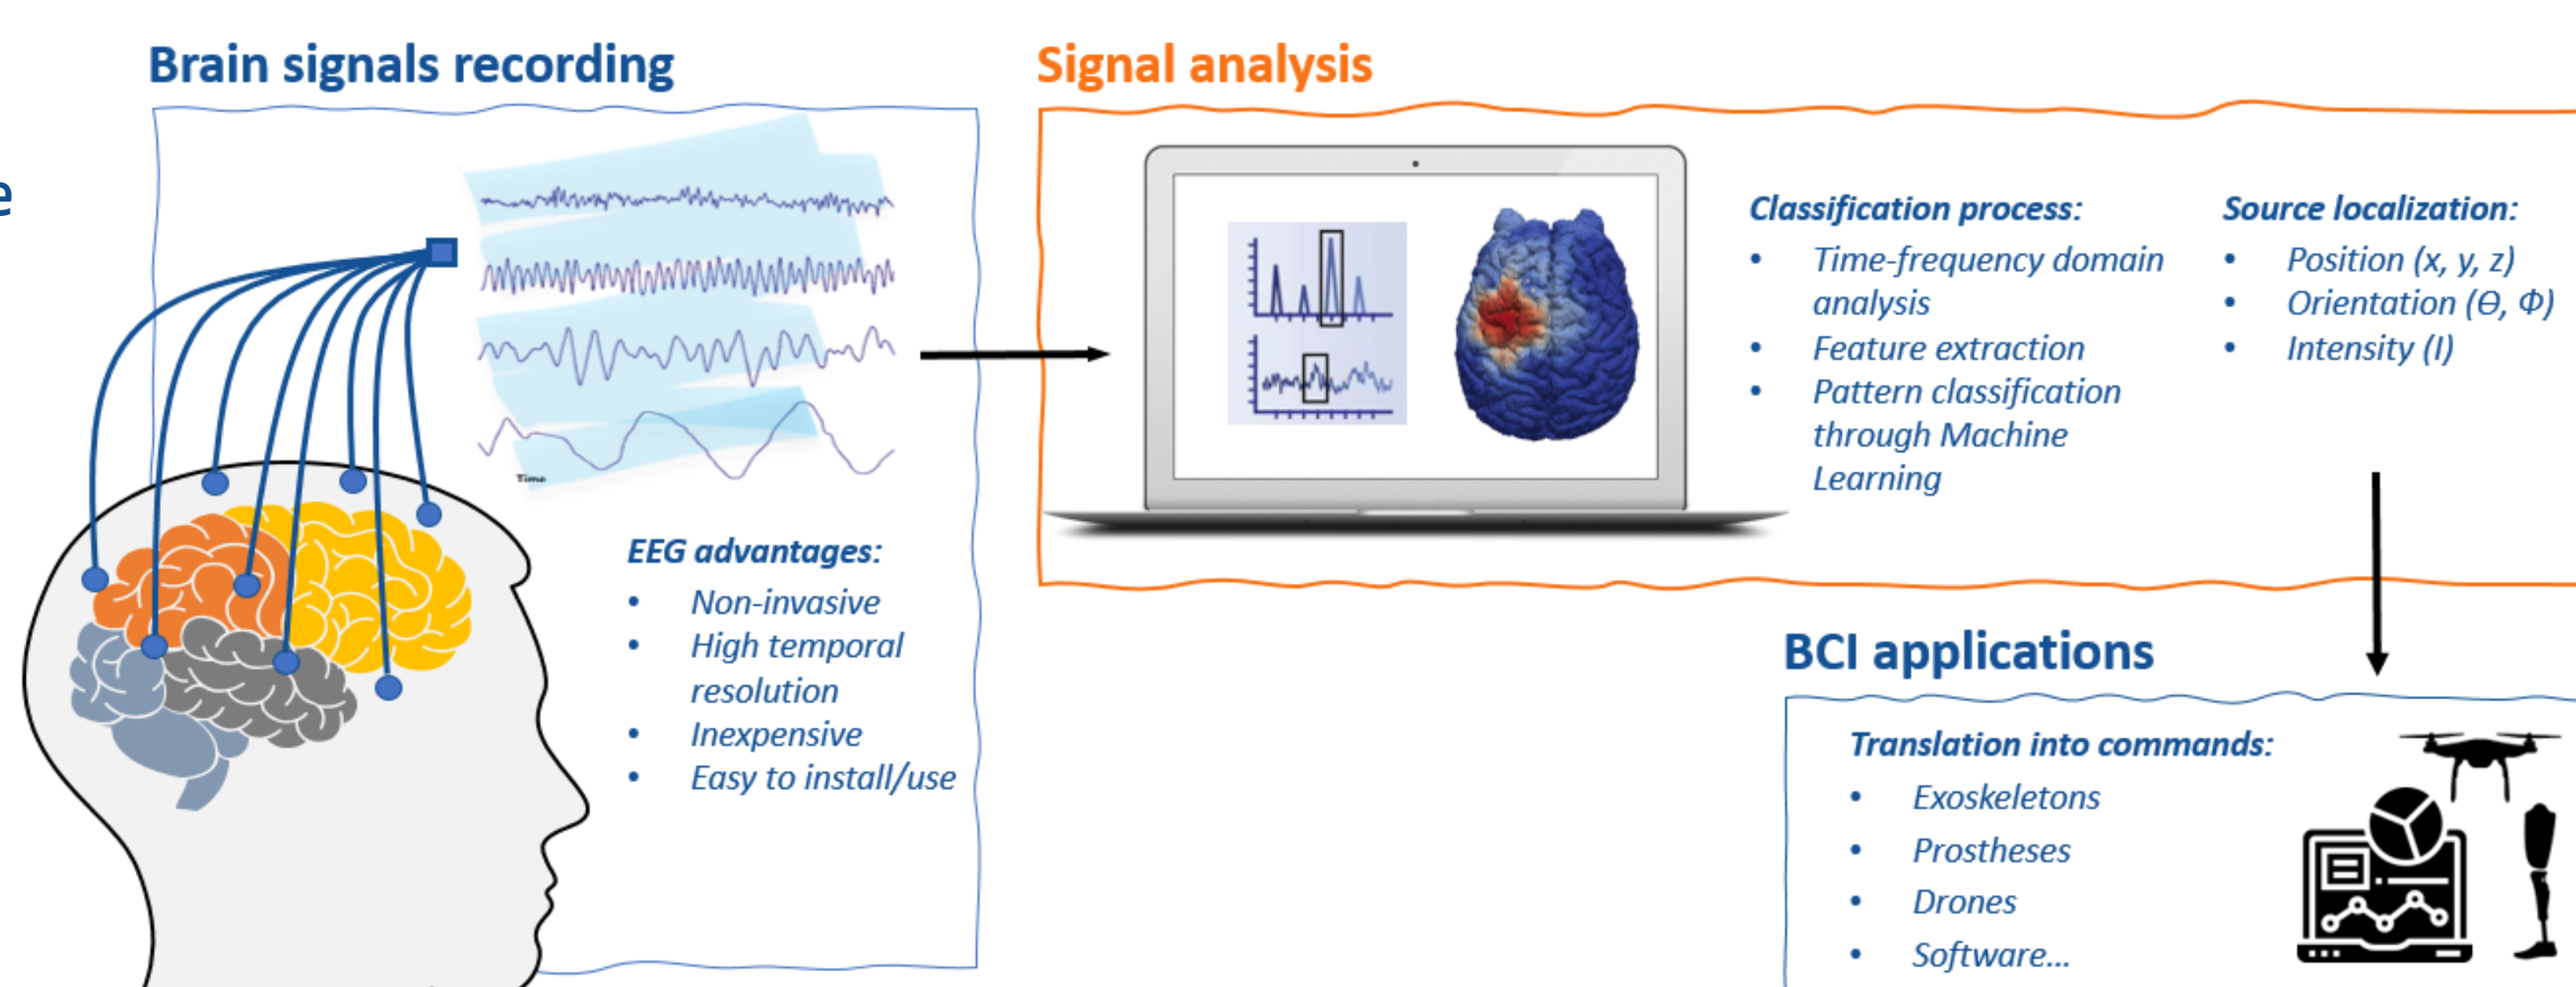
e

Brain signals recording

Time

EEG advantages:
- Non-invasive
- High temporal resolution
- Inexpensive
- Easy to install/use

Signal analysis

Classification process:
- Time-frequency domain analysis
- Feature extraction
- Pattern classification through Machine Learning

Source localization:
- Position (x, y, z)
- Orientation (Θ, Φ)
- Intensity (I)

BCI applications

Translation into commands:
- Exoskeletons
- Prostheses
- Drones
- Software...